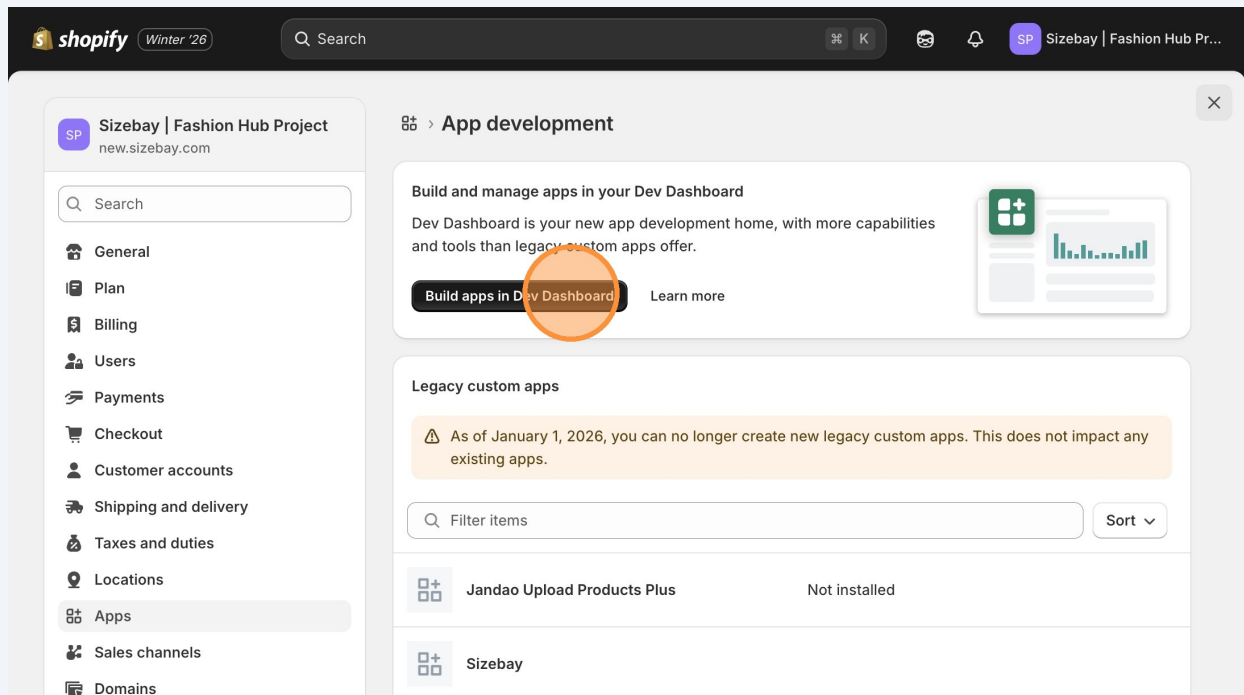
shopify Winter '26

Search ⌘ K

SP Sizebay | Fashion Hub Pr...

SP Sizebay | Fashion Hub Project
new.sizebay.com

Search

General
Plan
Billing
Users
Payments
Checkout
Customer accounts
Shipping and delivery
Taxes and duties
Locations
Apps
Sales channels
Domains

› App development

Build and manage apps in your Dev Dashboard

Dev Dashboard is your new app development home, with more capabilities and tools than legacy custom apps offer.

Build apps in Dev Dashboard    Learn more

Legacy custom apps

As of January 1, 2026, you can no longer create new legacy custom apps. This does not impact any existing apps.

Filter items    Sort

Jandao Upload Products Plus    Not installed

Sizebay